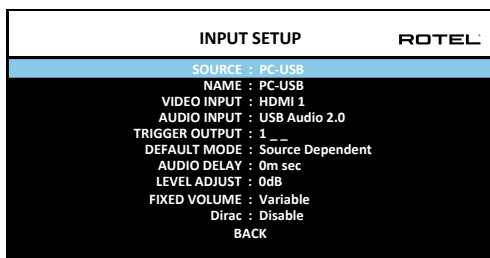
INPUT SETUP ROTEL

SOURCE : PC-USB
NAME : PC-USB
VIDEO INPUT : HDMI 1
AUDIO INPUT : USB Audio 2.0
TRIGGER OUTPUT : 1 _ _
DEFAULT MODE : Source Dependent
AUDIO DELAY : 0m sec
LEVEL ADJUST : 0dB
FIXED VOLUME : Variable
Dirac : Disable
BACK